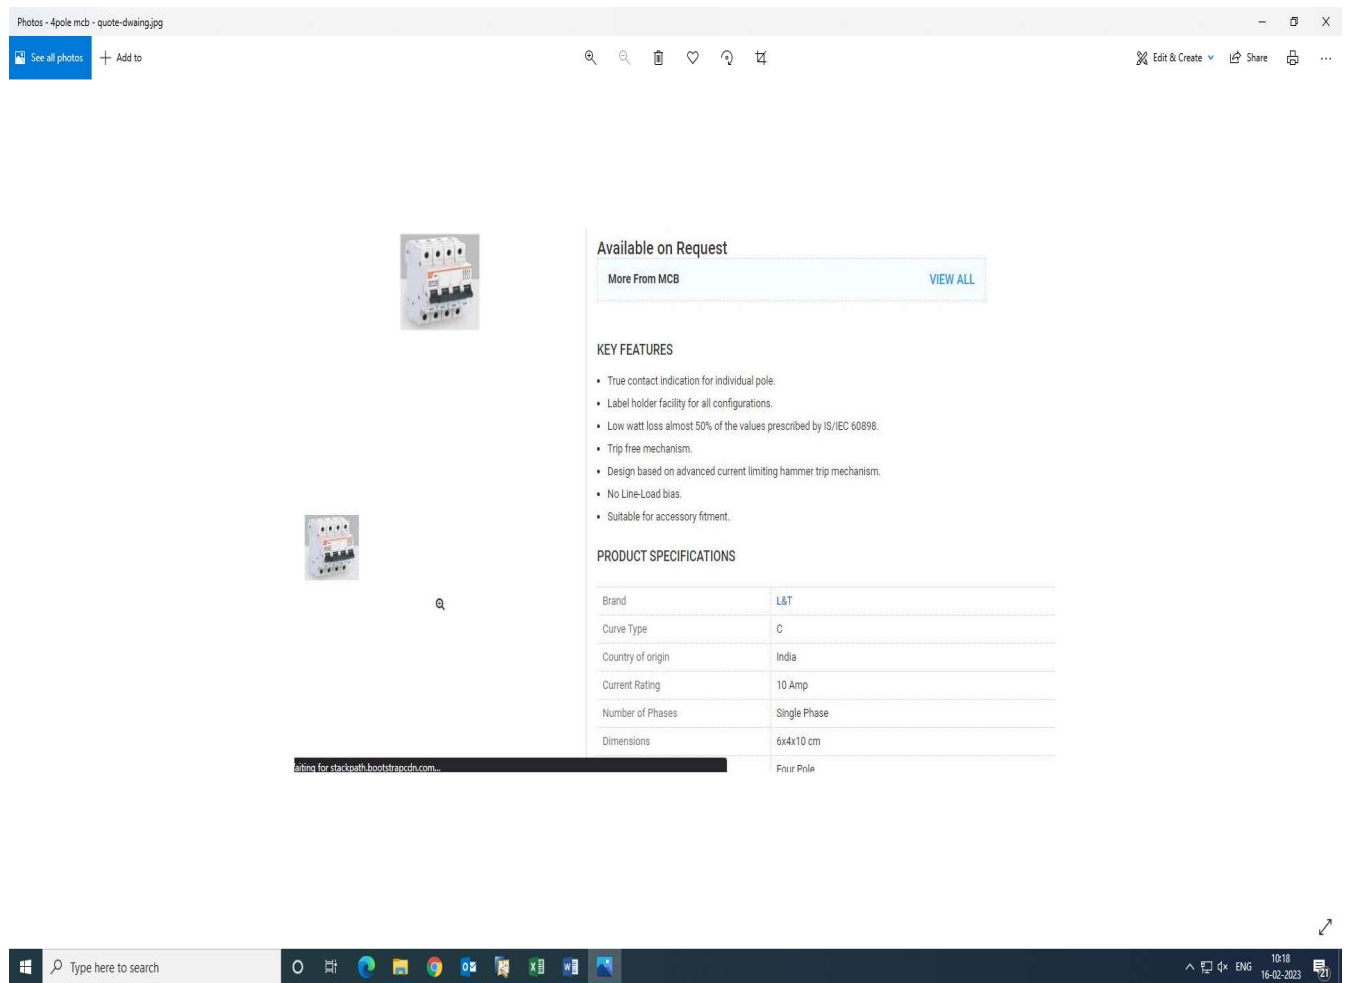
Photos - 4pole mcb - quote-dwaing.jpg

See all photos
Add to

Edit & Create
Share

Available on Request

More From MCB
VIEW ALL

KEY FEATURES

- True contact indication for individual pole.
- Label holder facility for all configurations.
- Low watt loss almost 50% of the values prescribed by IS/IEC 60898.
- Trip free mechanism.
- Design based on advanced current limiting hammer trip mechanism.
- No Line-Load bias.
- Suitable for accessory fitment.

PRODUCT SPECIFICATIONS

| Brand | L&T |
|---|---|
| Curve Type | C |
| Country of origin | India |
| Current Rating | 10 Amp |
| Number of Phases | Single Phase |
| Dimensions | 6x4x10 cm |
| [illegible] | Four Pole |

aiting for stackpath.bootstrapcdn.com...

Type here to search

ENG
10:18
16-02-2023
21